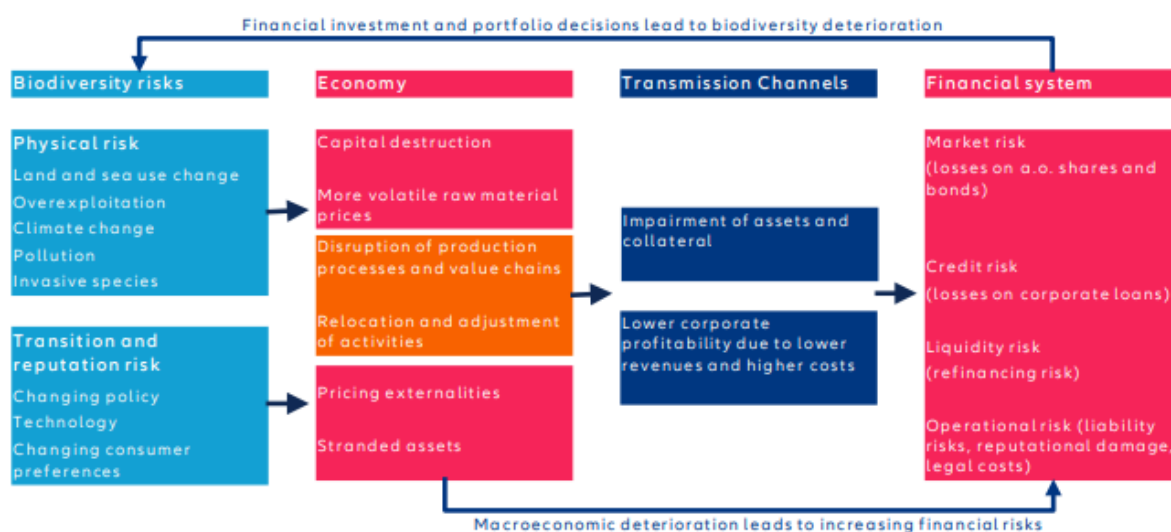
Financial investment and portfolio decisions lead to biodiversity deterioration

Biodiversity risks

Physical risk
Land and sea use change
Overexploitation
Climate change
Pollution
Invasive species

Transition and reputation risk
Changing policy
Technology
Changing consumer preferences

Economy

Capital destruction

More volatile raw material prices

Disruption of production processes and value chains

Relocation and adjustment of activities

Pricing externalities

Stranded assets

Transmission Channels

Impairment of assets and collateral

Lower corporate profitability due to lower revenues and higher costs

Financial system

Market risk
(losses on a.o. shares and bonds)

Credit risk
(losses on corporate loans)

Liquidity risk
(refinancing risk)

Operational risk (liability risks, reputational damage, legal costs)

Macroeconomic deterioration leads to increasing financial risks